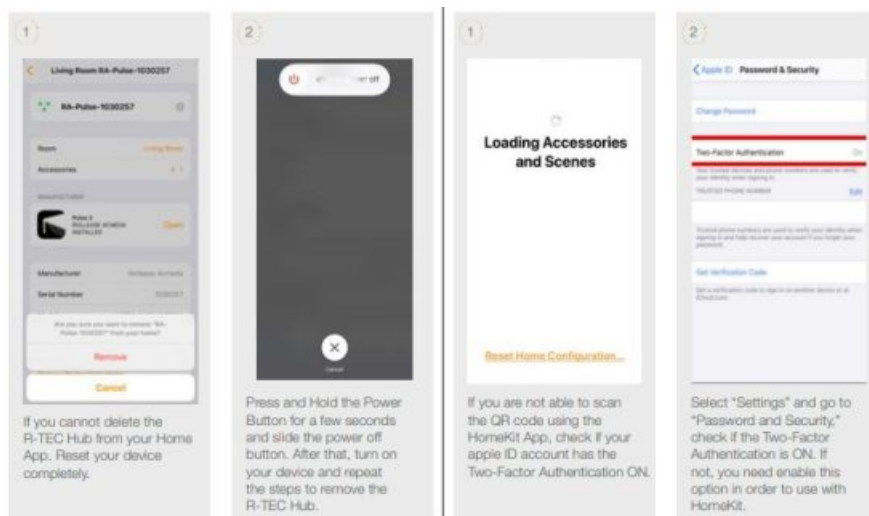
1

Living Room RA-Pulse-1030257

RA-Pulse-1030257

Room

Living Room

Accessories

Pulse 2
ROLLEASE ACMEDA
INSTALLED

Open

Manufacturer

Rollease Acmeda

Serial Number

Are you sure you want to remove "RA-Pulse-1030257" from your home?

Remove

Cancel

If you cannot delete the R-TEC Hub from your Home App. Reset your device completely.

2

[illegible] off

Cancel

Press and Hold the Power Button for a few seconds and slide the power off button. After that, turn on your device and repeat the steps to remove the R-TEC Hub.

1

Loading Accessories and Scenes

Reset Home Configuration...

If you are not able to scan the QR code using the HomeKit App, check if your apple ID account has the Two-Factor Authentication ON.

2

Apple ID Password & Security

Change Password

Two-Factor Authentication On

TRUSTED PHONE NUMBER Edit

Get Verification Code

Select "Settings" and go to "Password and Security," check if the Two-Factor Authentication is ON. If not, you need enable this option in order to use with HomeKit.